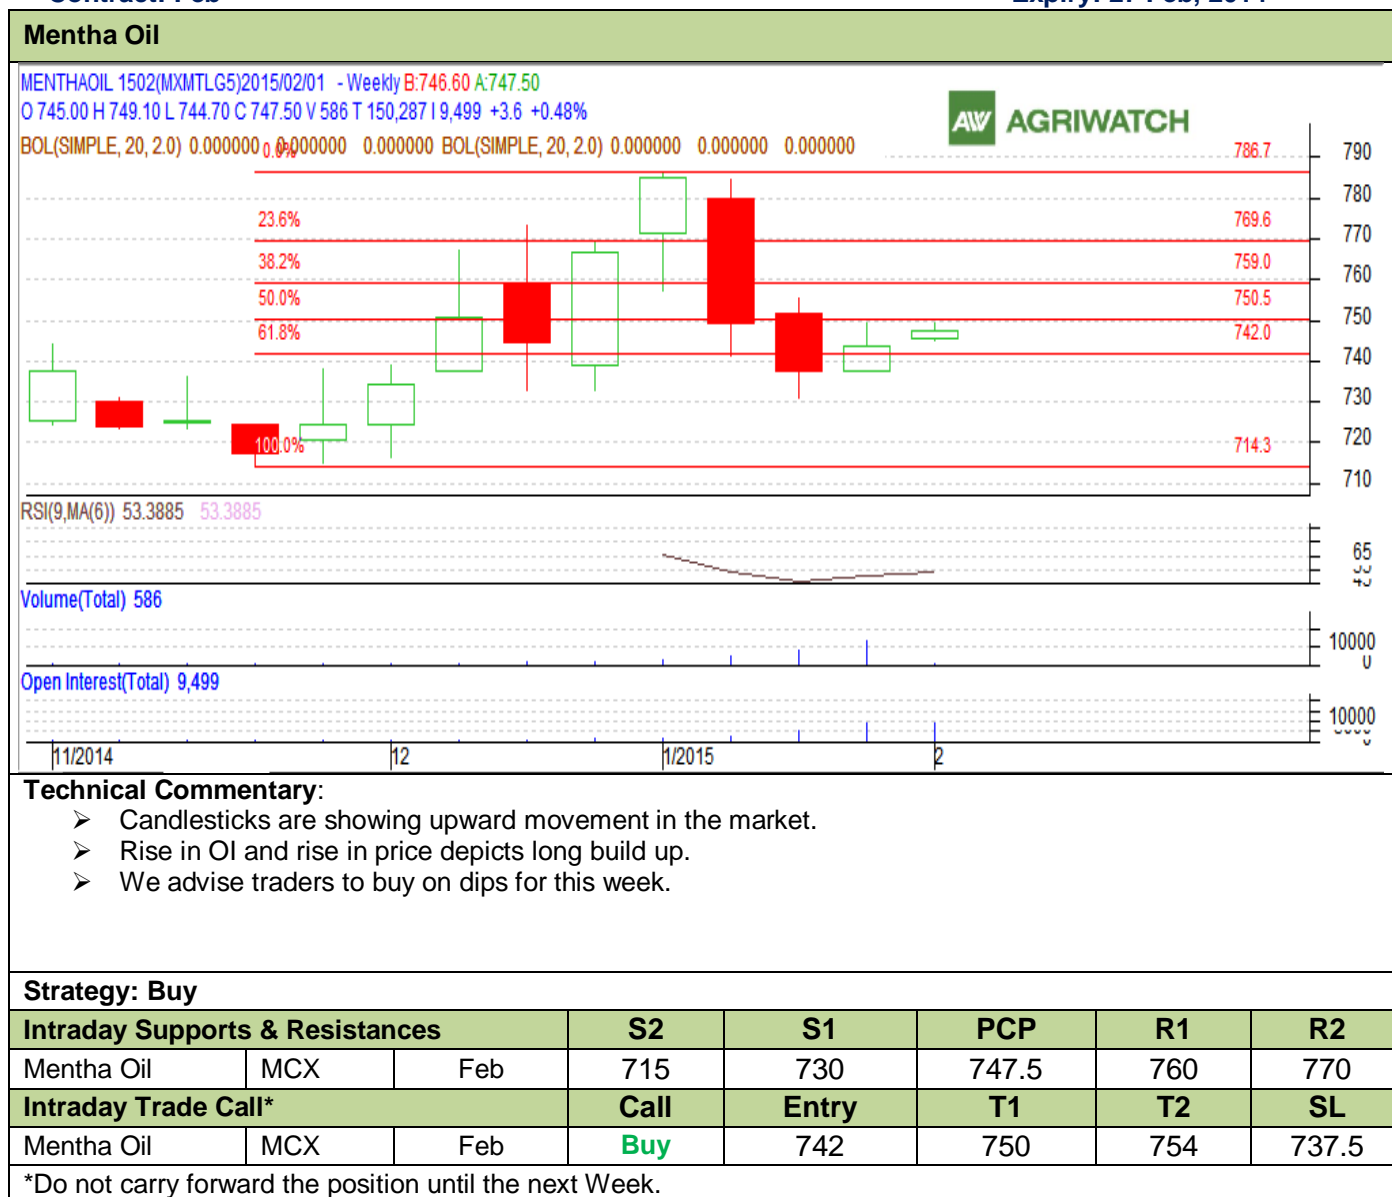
Mentha Oil

MENTHAOIL 1502(MXMTLG5)2015/02/01 - Weekly B:746.60 A:747.50
O 745.00 H 749.10 L 744.70 C 747.50 V 586 T 150,287 I 9,499 +3.6 +0.48%
BOL(SIMPLE, 20, 2.0) 0.000000 0.000000 0.000000 BOL(SIMPLE, 20, 2.0) 0.000000 0.000000 0.000000

AGRIWATCH

0.0% 786.7
23.6% 769.6
38.2% 759.0
50.0% 750.5
61.8% 742.0
100.0% 714.3

790 780 770 760 750 740 730 720 710

RSI(9,MA(6)) 53.3885 53.3885
65

Volume(Total) 586
10000

Open Interest(Total) 9,499
10000

11/2014 12 1/2015 2

Technical Commentary:
➢ Candlesticks are showing upward movement in the market.
➢ Rise in OI and rise in price depicts long build up.
➢ We advise traders to buy on dips for this week.

Strategy: Buy

| Intraday Supports & Resistances | | | S2 | S1 | PCP | R1 | R2 |
|---|---|---|---|---|---|---|---|
| Mentha Oil | MCX | Feb | 715 | 730 | 747.5 | 760 | 770 |
| Intraday Trade Call* | | | Call | Entry | T1 | T2 | SL |
| Mentha Oil | MCX | Feb | Buy | 742 | 750 | 754 | 737.5 |

*Do not carry forward the position until the next Week.